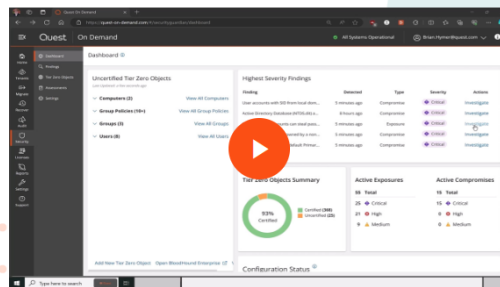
Quest On Demand

https://quest-on-demand.com/#/security/dashboard

Quest | On Demand

All Systems Operational

Brian Hymer@quest.com

Home

Dashboard

Findings

Tier Zero Objects

Assessments

Settings

Dashboard

Uncertified Tier Zero Objects

Computers (2) View All Computers

Group Policies (10+) View All Group Policies

Groups (3) View All Groups

Users (8) View All Users

Add New Tier Zero Object | Open BloodHound Enterprise

Highest Severity Findings

| Finding | Detected | Type | Severity | Actions |
|---|---|---|---|---|
| User accounts with SID from local dom... | 5 minutes ago | Compromise | Critical | Investigate |
| Active Directory Database (NTDS.dit) e... | 6 hours ago | Compromise | Critical | Investigate |
| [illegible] | 5 minutes ago | Exposure | Critical | Investigate |
| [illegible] | 5 minutes ago | Compromise | Critical | Investigate |
| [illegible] | 5 minutes ago | Compromise | Critical | Investigate |

Tier Zero Objects Summary

93% Certified

Certified (398)

Uncertified (30)

Active Exposures

59 Total

25 Critical

21 High

9 Medium

Active Compromises

15 Total

15 Critical

0 High

0 Medium

Configuration Status

Type here to search